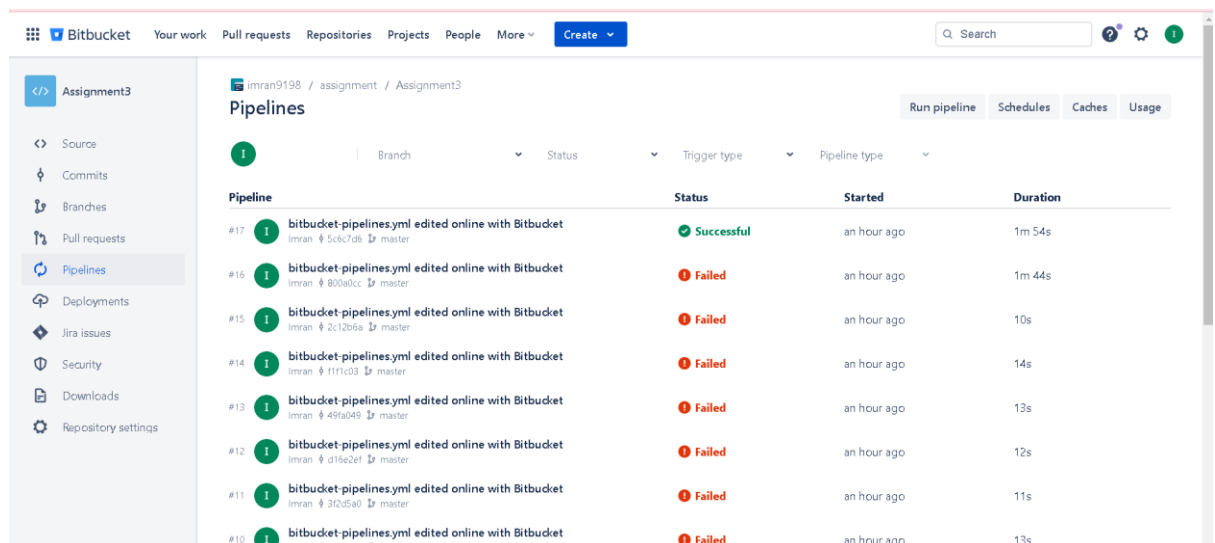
Bitbucket Your work Pull requests Repositories Projects People More Create

Search

I

Assignment3

Source
Commits
Branches
Pull requests
Pipelines
Deployments
Jira issues
Security
Downloads
Repository settings

imran9198 / assignment / Assignment3

Pipelines

Run pipeline Schedules Caches Usage

I

Branch Status Trigger type Pipeline type

| Pipeline | Status | Started | Duration |
|---|---|---|---|
| #17 I bitbucket-pipelines.yml edited online with Bitbucket Imran 5c6c7d6 master | Successful | an hour ago | 1m 54s |
| #16 I bitbucket-pipelines.yml edited online with Bitbucket Imran 800a0cc master | Failed | an hour ago | 1m 44s |
| #15 I bitbucket-pipelines.yml edited online with Bitbucket Imran 2c12b6a master | Failed | an hour ago | 10s |
| #14 I bitbucket-pipelines.yml edited online with Bitbucket Imran f1f1c03 master | Failed | an hour ago | 14s |
| #13 I bitbucket-pipelines.yml edited online with Bitbucket Imran 49fa049 master | Failed | an hour ago | 13s |
| #12 I bitbucket-pipelines.yml edited online with Bitbucket Imran d16e2ef master | Failed | an hour ago | 12s |
| #11 I bitbucket-pipelines.yml edited online with Bitbucket Imran 3f2d5a0 master | Failed | an hour ago | 11s |
| #10 I bitbucket-pipelines.yml edited online with Bitbucket | Failed | an hour ago | 13s |